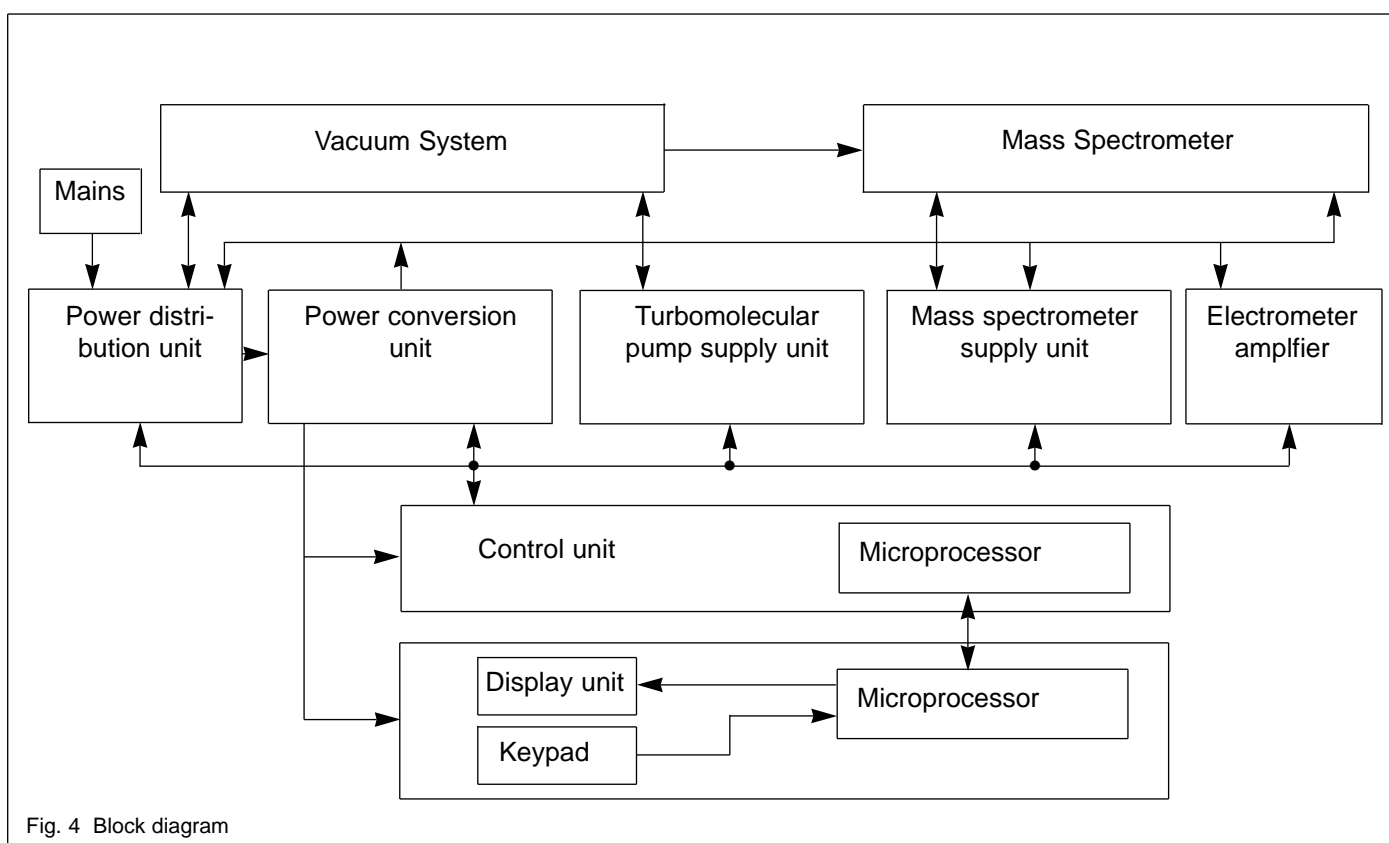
Vacuum System

Mass Spectrometer

Mains

Power distribution unit

Power conversion unit

Turbomolecular pump supply unit

Mass spectrometer supply unit

Electrometer amplfier

Control unit

Microprocessor

Display unit

Microprocessor

Keypad

Fig. 4 Block diagram